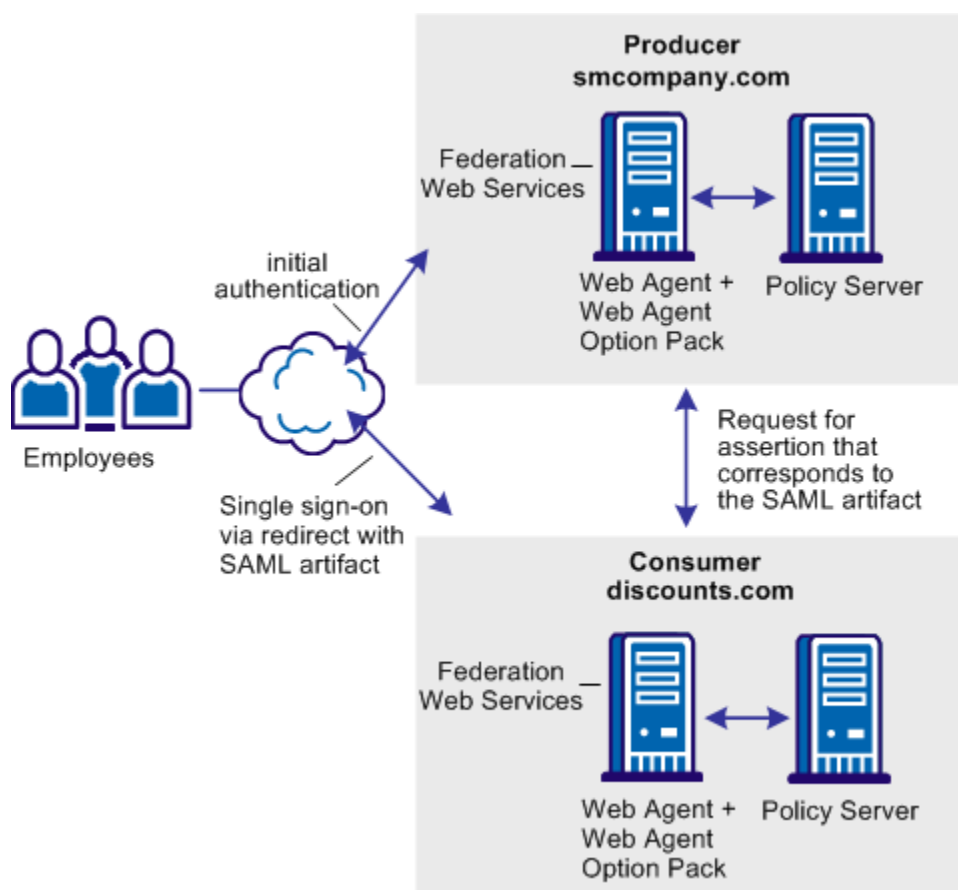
Producer
smcompany.com

Federation Web Services

Web Agent + Web Agent Option Pack

Policy Server

initial authentication

Employees

Single sign-on via redirect with SAML artifact

Request for assertion that corresponds to the SAML artifact

Consumer
discounts.com

Federation Web Services

Web Agent + Web Agent Option Pack

Policy Server